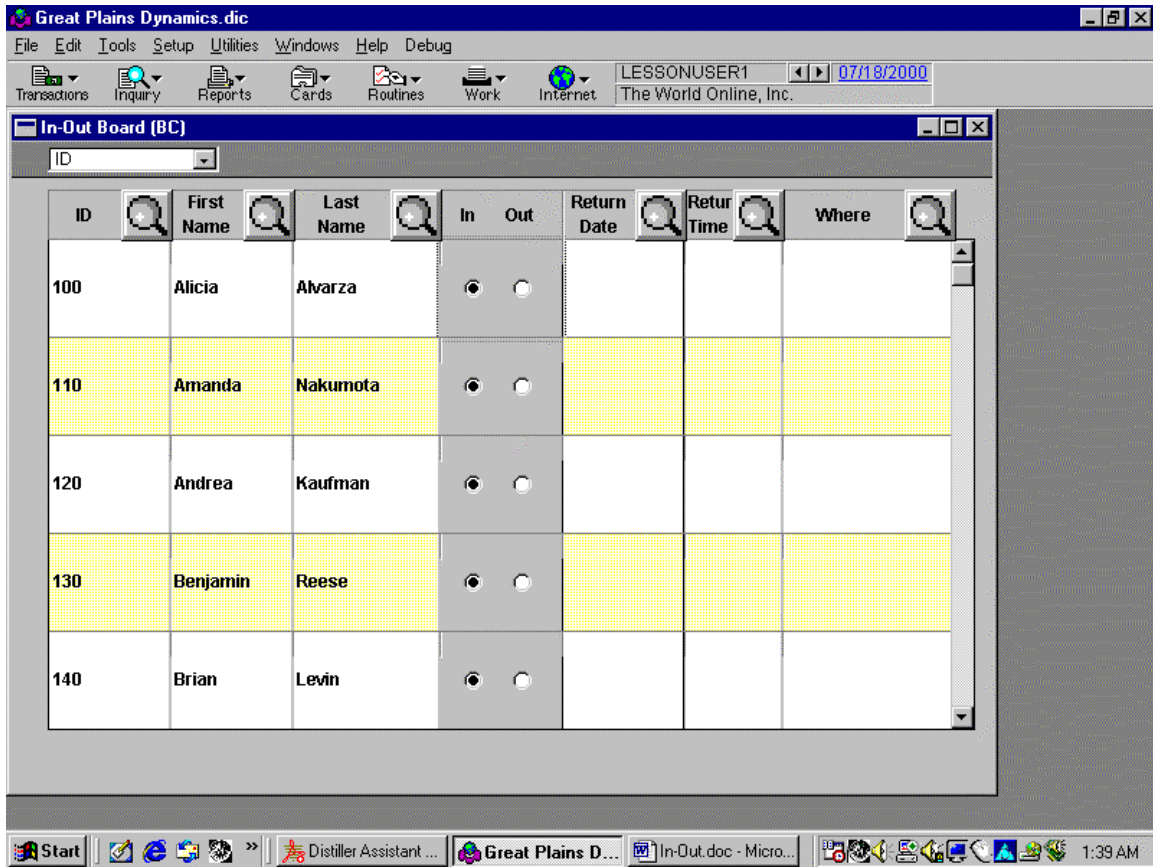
Great Plains Dynamics.dic

File Edit Tools Setup Utilities Windows Help Debug

Transactions Inquiry Reports Cards Routines Work Internet

LESSONUSER1 07/18/2000
The World Online, Inc.

In-Out Board (BC)

ID

| ID | First Name | Last Name | In | Out | Return Date | Retur Time | Where |
|---|---|---|---|---|---|---|---|
| 100 | Alicia | Alvarza | ● | ○ | | | |
| 110 | Amanda | Nakumota | ● | ○ | | | |
| 120 | Andrea | Kaufman | ● | ○ | | | |
| 130 | Benjamin | Reese | ● | ○ | | | |
| 140 | Brian | Levin | ● | ○ | | | |

Start | Distiller Assistant ... | Great Plains D... | In-Out.doc - Micro... | 1:39 AM